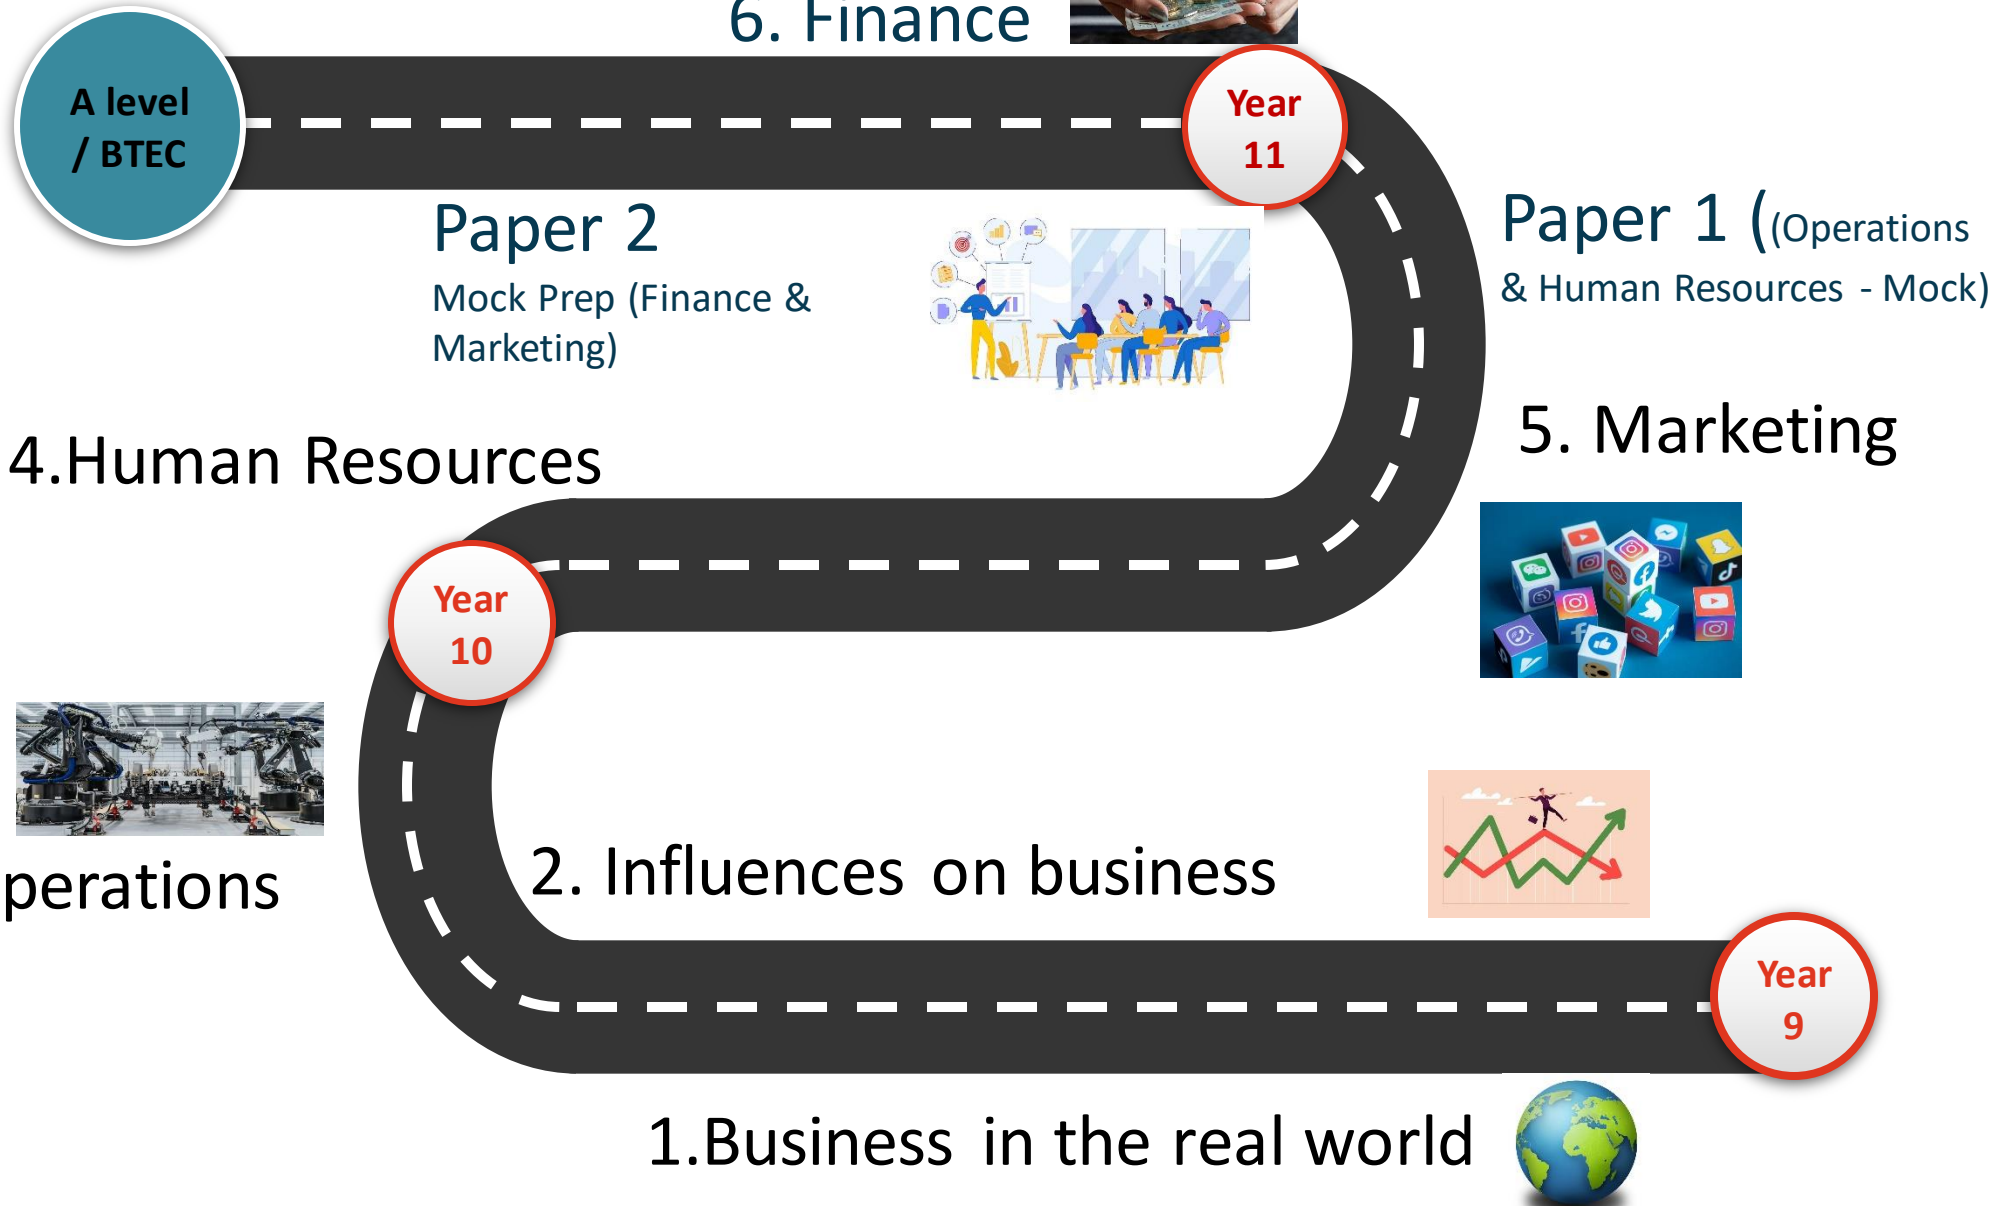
6. Finance

A level / BTEC

Year 11

Paper 2
Mock Prep (Finance & Marketing)

Paper 1 ((Operations & Human Resources - Mock)

4.Human Resources

5. Marketing

Year 10

peration s

2. Influences on business

Year 9

1.Business in the real world